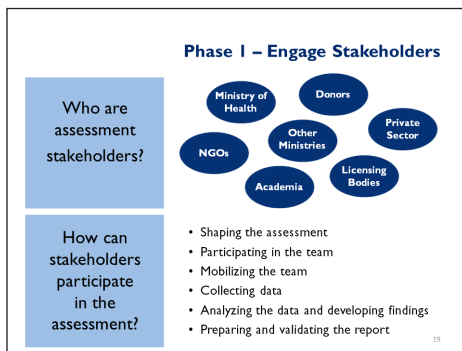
Phase 1 – Engage Stakeholders

Who are assessment stakeholders?

Ministry of Health

Donors

Private Sector

Other Ministries

NGOs

Licensing Bodies

Academia

How can stakeholders participate in the assessment?

- Shaping the assessment
- Participating in the team
- Mobilizing the team
- Collecting data
- Analyzing the data and developing findings
- Preparing and validating the report

19